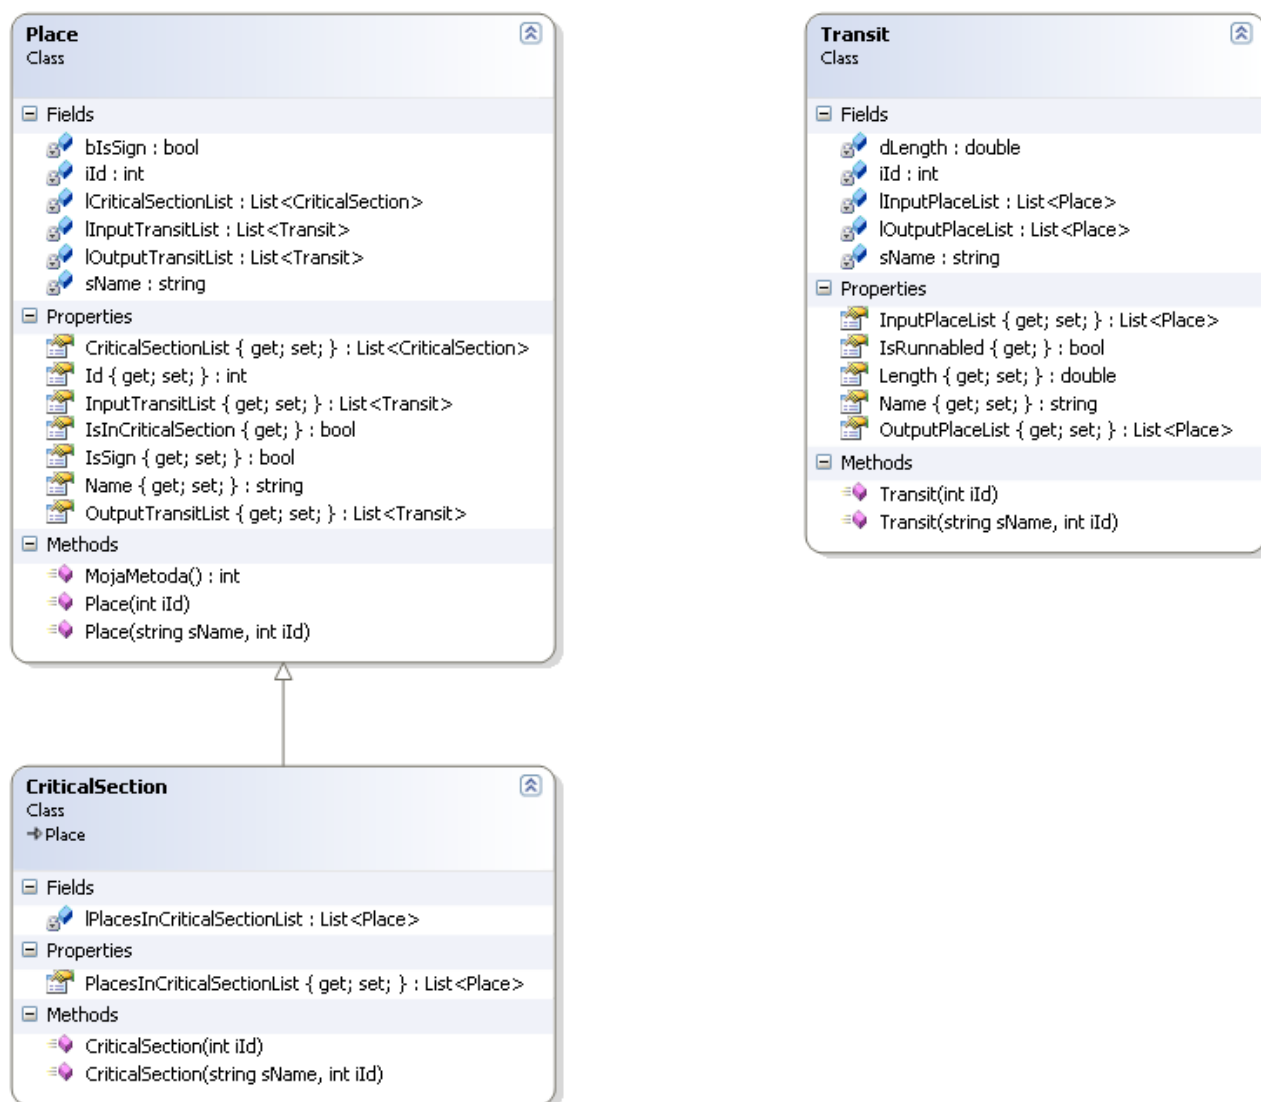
Place
Class

Fields
bIsSign : bool
iId : int
lCriticalSectionList : List<CriticalSection>
lInputTransitList : List<Transit>
lOutputTransitList : List<Transit>
sName : string

Properties
CriticalSectionList { get; set; } : List<CriticalSection>
Id { get; set; } : int
InputTransitList { get; set; } : List<Transit>
IsInCriticalSection { get; } : bool
IsSign { get; set; } : bool
Name { get; set; } : string
OutputTransitList { get; set; } : List<Transit>

Methods
MojaMetoda() : int
Place(int iId)
Place(string sName, int iId)

Transit
Class

Fields
dLength : double
iId : int
lInputPlaceList : List<Place>
lOutputPlaceList : List<Place>
sName : string

Properties
InputPlaceList { get; set; } : List<Place>
IsRunnabled { get; } : bool
Length { get; set; } : double
Name { get; set; } : string
OutputPlaceList { get; set; } : List<Place>

Methods
Transit(int iId)
Transit(string sName, int iId)

CriticalSection
Class
Place

Fields
lPlacesInCriticalSectionList : List<Place>

Properties
PlacesInCriticalSectionList { get; set; } : List<Place>

Methods
CriticalSection(int iId)
CriticalSection(string sName, int iId)